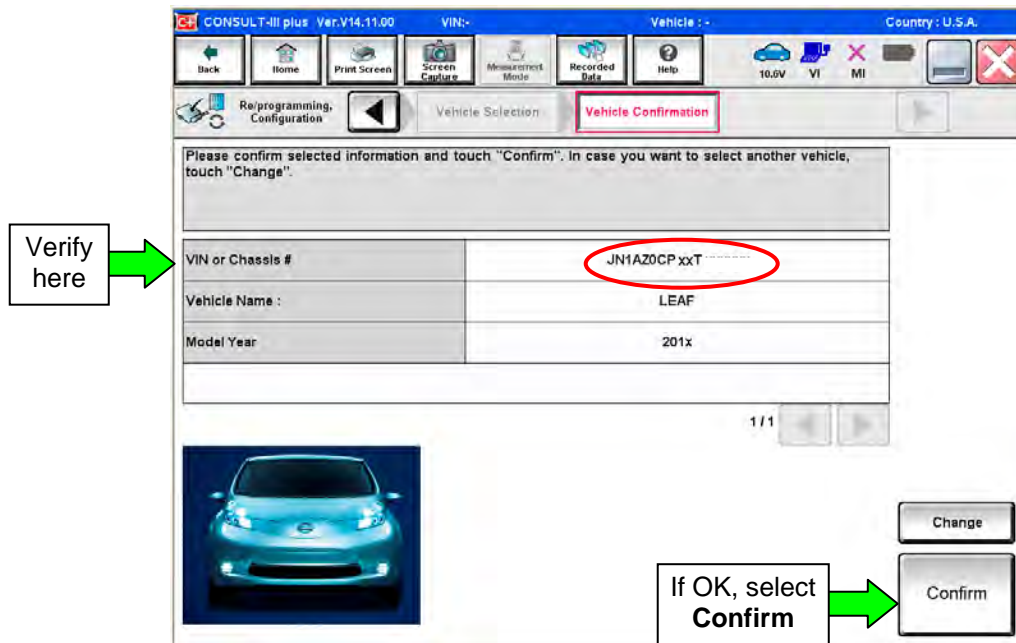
CONSULT-III plus Ver.V14.11.00 VIN:- Vehicle : - Country : U.S.A.

Back Home Print Screen Screen Capture Measurement Mode Recorded Data Help 10.6V VI MI

Re/programming, Configuration Vehicle Selection Vehicle Confirmation

Please confirm selected information and touch "Confirm". In case you want to select another vehicle, touch "Change".

Verify here

| VIN or Chassis # | JN1AZ0CP xxT |
|---|---|
| Vehicle Name : | LEAF |
| Model Year | 201x |

1/1

Change

If OK, select **Confirm**

Confirm